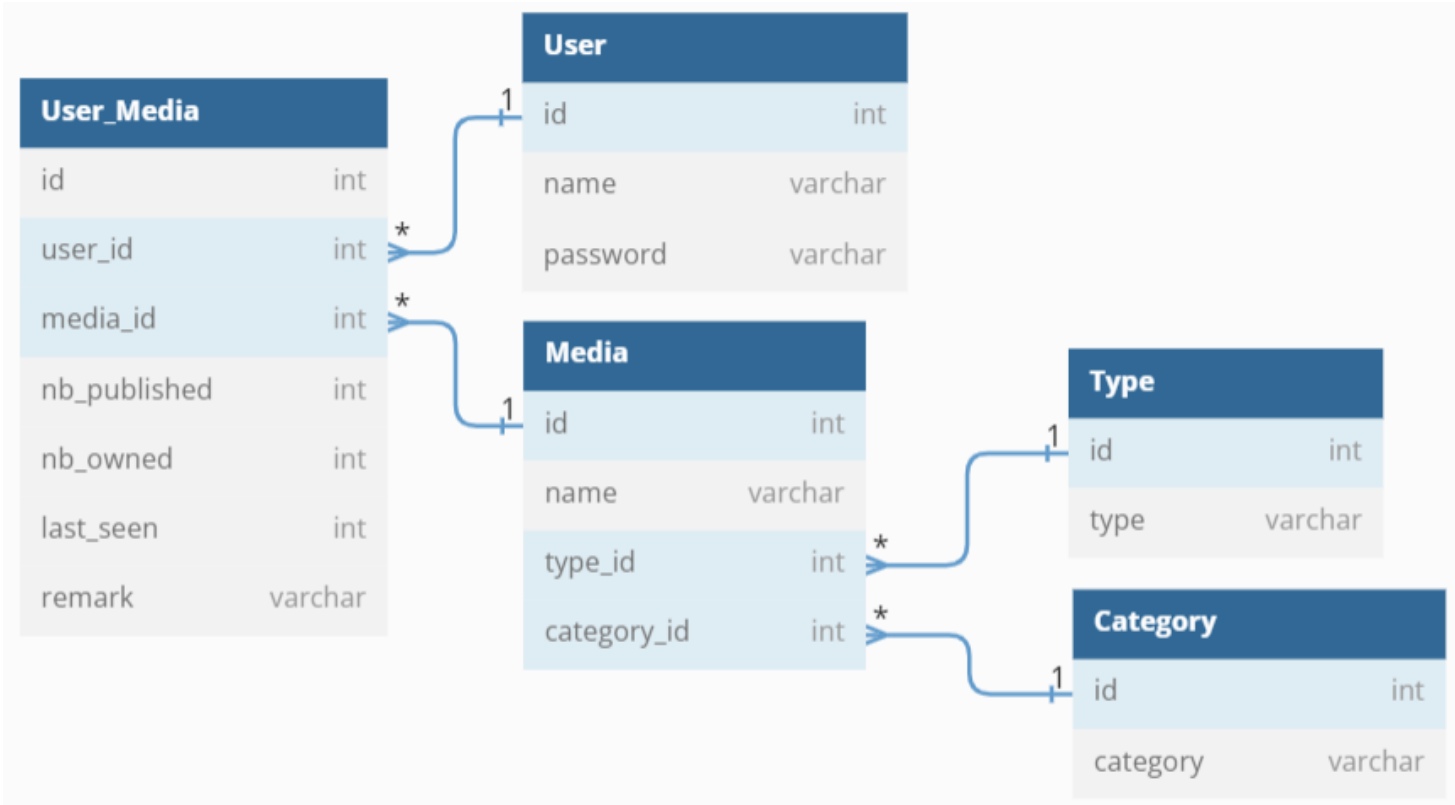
| User_Media | |
|---|---|
| id | int |
| user_id | int |
| media_id | int |
| nb_published | int |
| nb_owned | int |
| last_seen | int |
| remark | varchar |

| User | |
|---|---|
| id | int |
| name | varchar |
| password | varchar |

| Media | |
|---|---|
| id | int |
| name | varchar |
| type_id | int |
| category_id | int |

| Type | |
|---|---|
| id | int |
| type | varchar |

| Category | |
|---|---|
| id | int |
| category | varchar |

1 * * 1 * 1 * 1